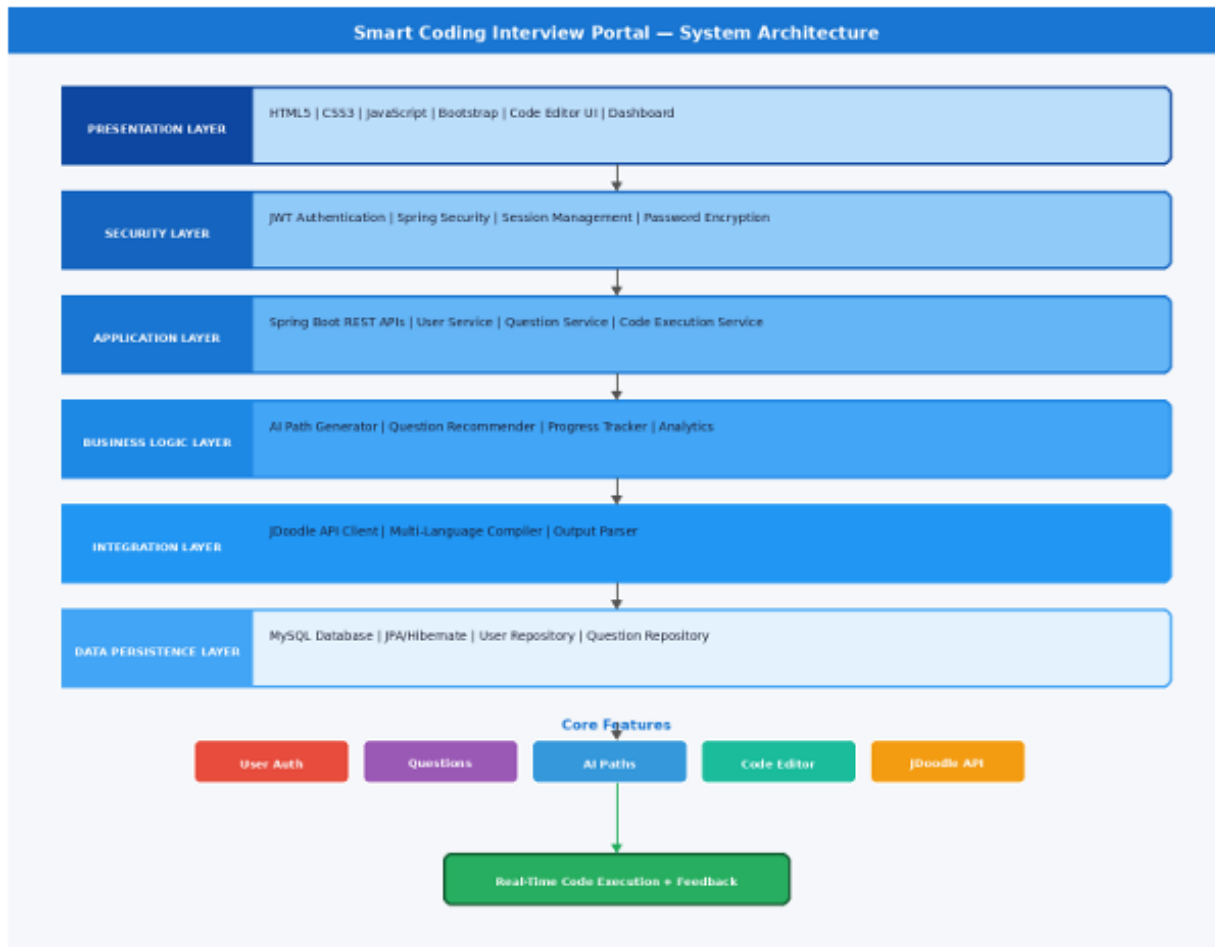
Smart Coding Interview Portal — System Architecture

PRESENTATION LAYER

HTML5 | CSS3 | JavaScript | Bootstrap | Code Editor UI | Dashboard

SECURITY LAYER

JWT Authentication | Spring Security | Session Management | Password Encryption

APPLICATION LAYER

Spring Boot REST APIs | User Service | Question Service | Code Execution Service

BUSINESS LOGIC LAYER

AI Path Generator | Question Recommender | Progress Tracker | Analytics

INTEGRATION LAYER

JDoodle API Client | Multi-Language Compiler | Output Parser

DATA PERSISTENCE LAYER

MySQL Database | JPA/Hibernate | User Repository | Question Repository

Core Features

User Auth

Questions

AI Paths

Code Editor

JDoodle API

Real-Time Code Execution + Feedback